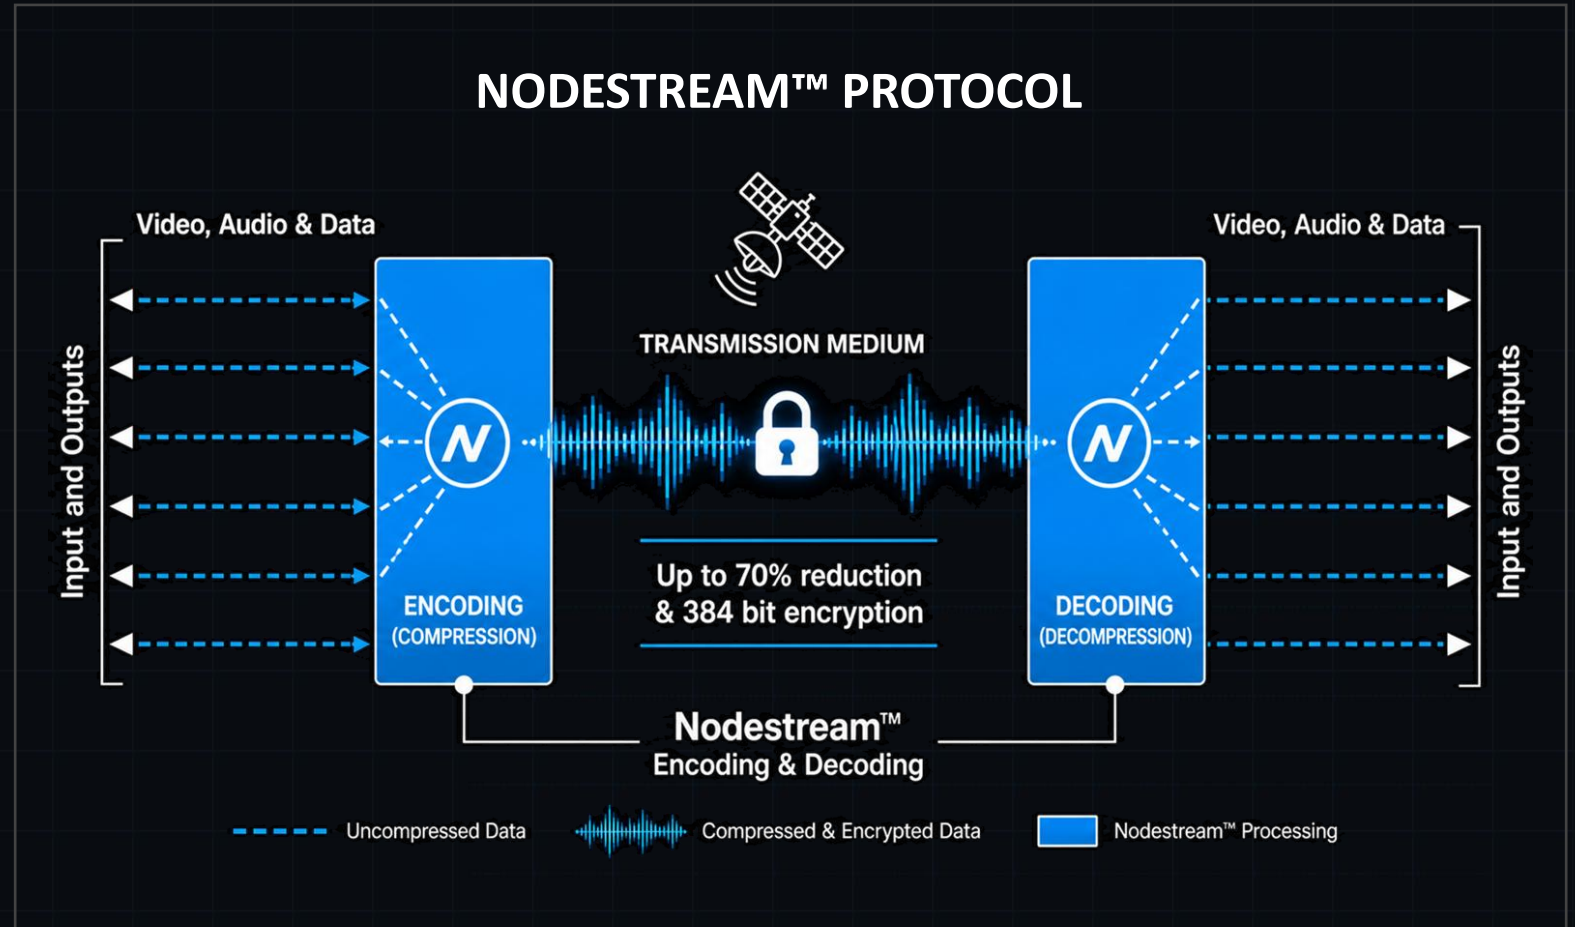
NODESTREAM™ PROTOCOL

Video, Audio & Data

Input and Outputs

N

ENCODING
(COMPRESSION)

TRANSMISSION MEDIUM

Up to 70% reduction
& 384 bit encryption

N

DECODING
(DECOMPRESSION)

Video, Audio & Data

Input and Outputs

Nodestream™
Encoding & Decoding

Uncompressed Data

Compressed & Encrypted Data

Nodestream™ Processing